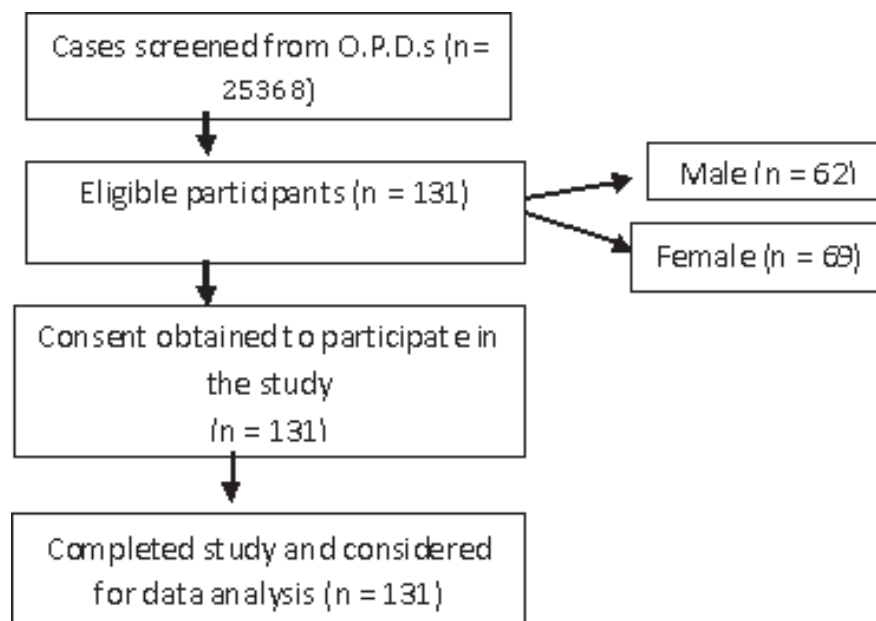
Cases screened from O.P.D.s (n = 25368)

Eligible participants (n = 131)

Male (n = 62)

Female (n = 69)

Consent obtained to participate in the study (n = 131)

Completed study and considered for data analysis (n = 131)